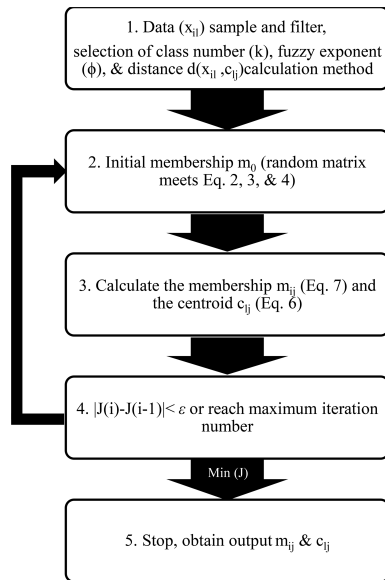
1. Data ($x_{il}$) sample and filter, selection of class number (k), fuzzy exponent ($\phi$), & distance $d(x_{il}, c_{lj})$calculation method

2. Initial membership $m_0$ (random matrix meets Eq. 2, 3, & 4)

3. Calculate the membership $m_{ij}$ (Eq. 7) and the centroid $c_{lj}$ (Eq. 6)

4. $|J(i)-J(i-1)|< \varepsilon$ or reach maximum iteration number

Min (J)

5. Stop, obtain output $m_{ij}$ & $c_{lj}$